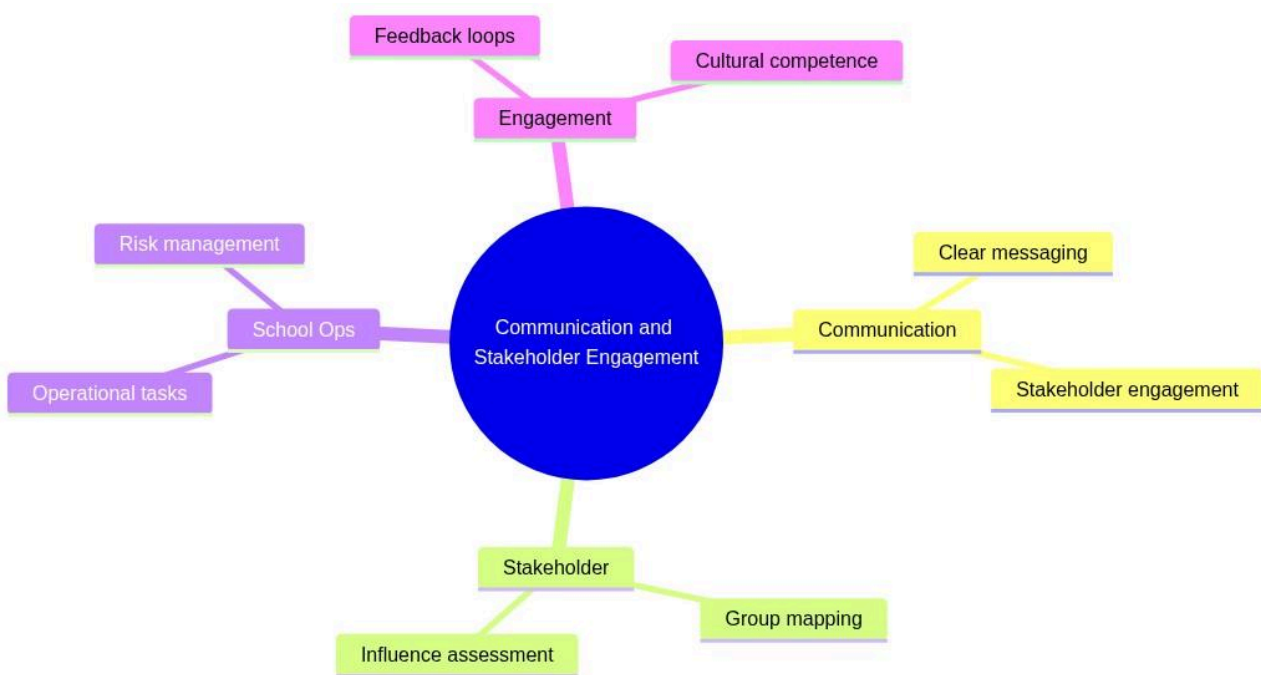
Communication and Stakeholder Engagement

Engagement
Feedback loops
Cultural competence

Communication
Clear messaging
Stakeholder engagement

Stakeholder
Group mapping
Influence assessment

School Ops
Risk management
Operational tasks